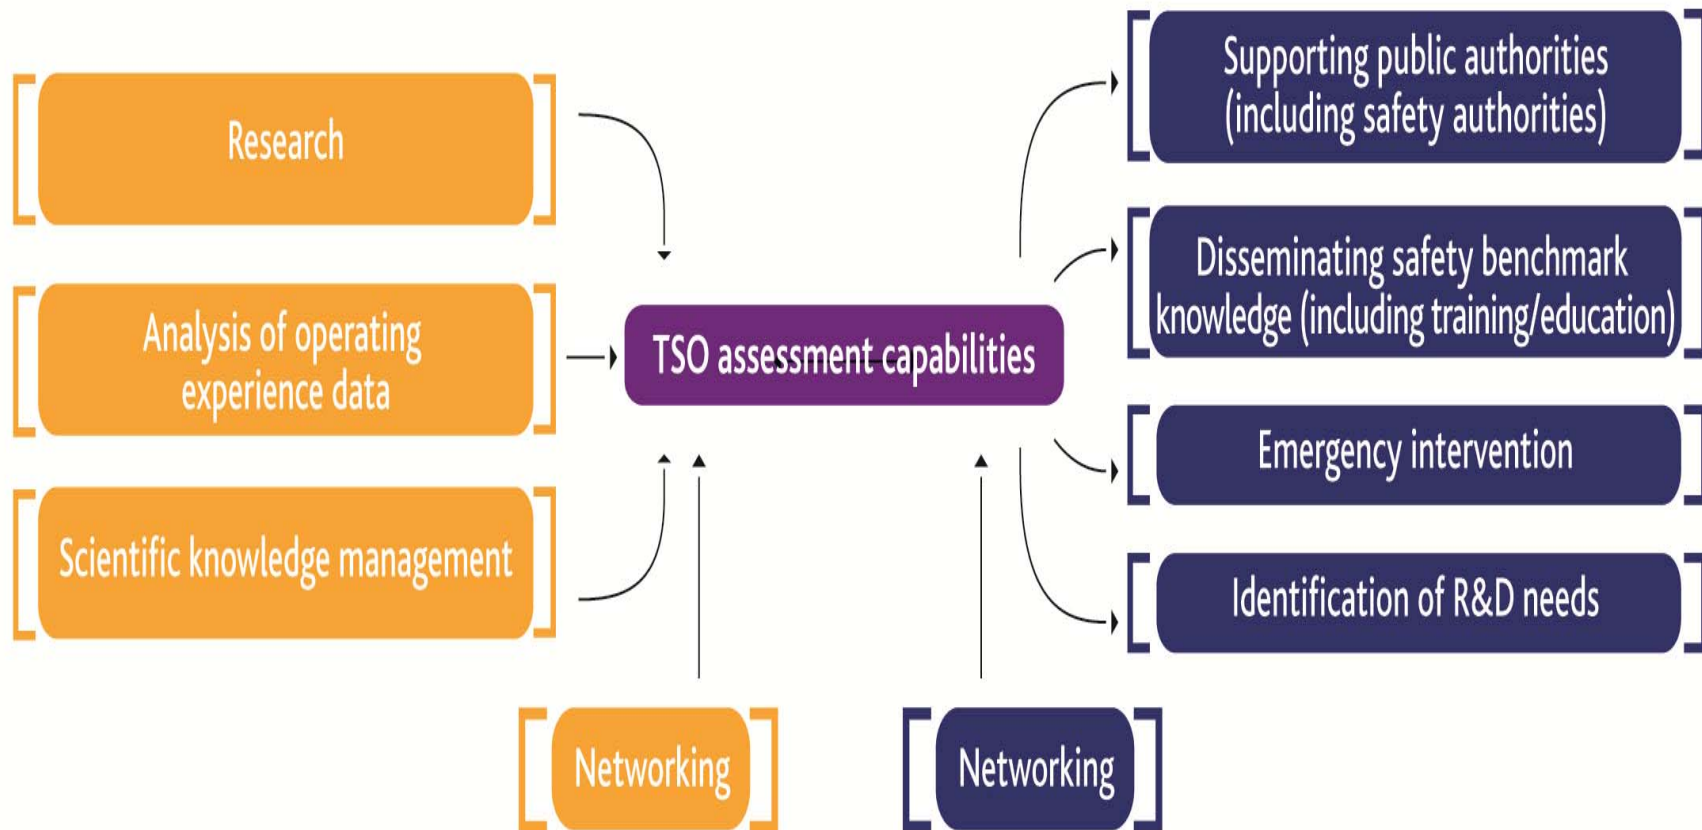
Research

Analysis of operating experience data

Scientific knowledge management

TSO assessment capabilities

Supporting public authorities (including safety authorities)

Disseminating safety benchmark knowledge (including training/education)

Emergency intervention

Identification of R&D needs

Networking

Networking